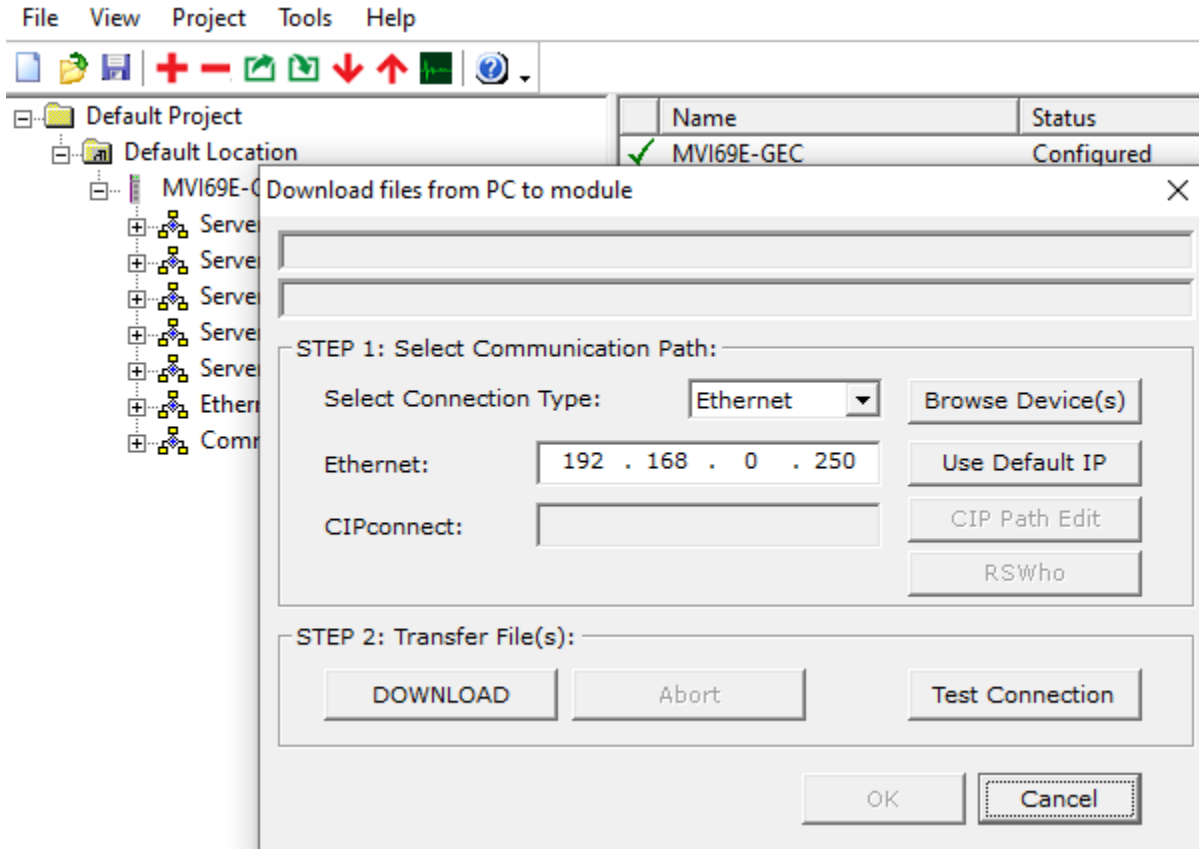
File View Project Tools Help

Default Project
Default Location
MVI69E-G
Serve
Serve
Serve
Serve
Serve
Ether
Comr

| | Name | Status |
|---|---|---|
| ✓ | MVI69E-GEC | Configured |

Download files from PC to module

STEP 1: Select Communication Path:

Select Connection Type: Ethernet

Browse Device(s)

Ethernet: 192 . 168 . 0 . 250

Use Default IP

CIPconnect:

CIP Path Edit

RSWho

STEP 2: Transfer File(s):

DOWNLOAD

Abort

Test Connection

OK

Cancel